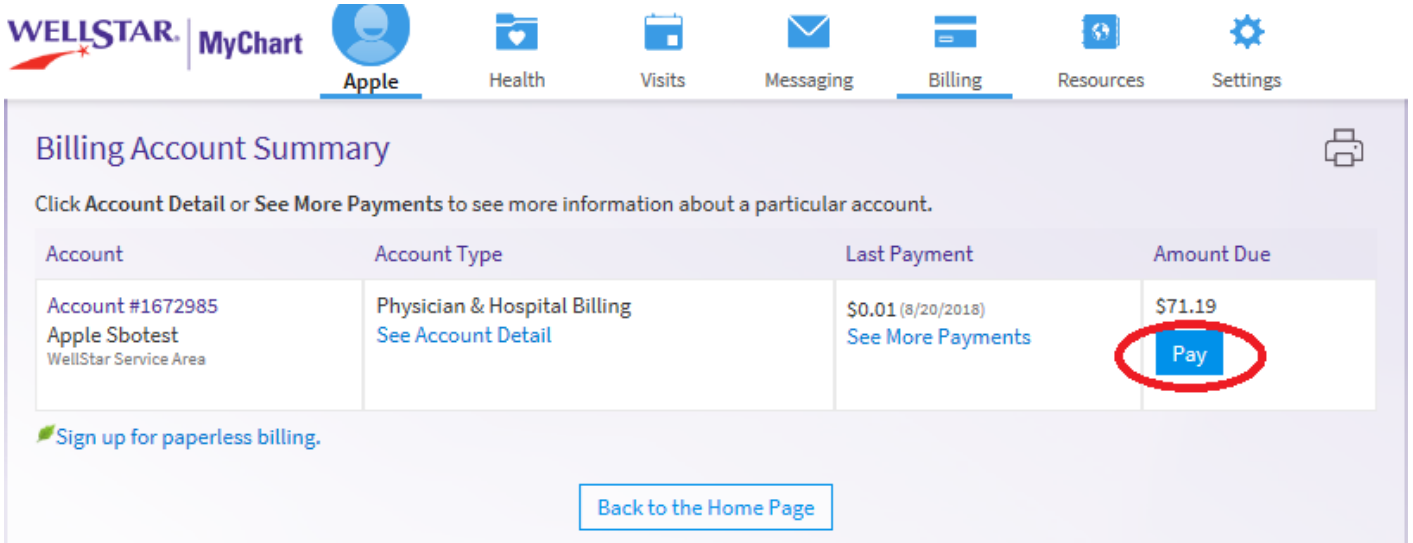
WELLSTAR. MyChart

Apple Health Visits Messaging Billing Resources Settings

Billing Account Summary

Click **Account Detail** or **See More Payments** to see more information about a particular account.

| Account | Account Type | Last Payment | Amount Due |
|---|---|---|---|
| Account #1672985 Apple Sbotest WellStar Service Area | Physician & Hospital Billing See Account Detail | $0.01 (8/20/2018) See More Payments | $71.19 Pay |

Sign up for paperless billing.

Back to the Home Page